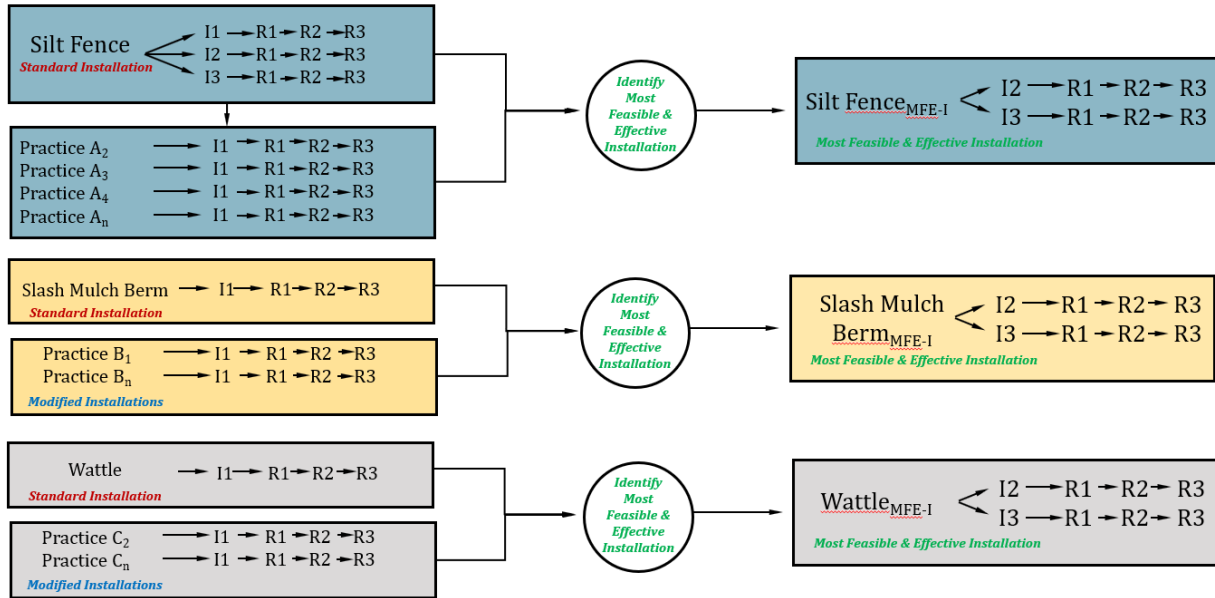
Silt Fence
Standard Installation
I1 → R1 → R2 → R3
I2 → R1 → R2 → R3
I3 → R1 → R2 → R3

Practice $A_2$ → I1 → R1 → R2 → R3
Practice $A_3$ → I1 → R1 → R2 → R3
Practice $A_4$ → I1 → R1 → R2 → R3
Practice $A_n$ → I1 → R1 → R2 → R3

Identify Most Feasible & Effective Installation

Silt Fence$_{MFE-I}$
I2 → R1 → R2 → R3
I3 → R1 → R2 → R3
Most Feasible & Effective Installation

Slash Mulch Berm → I1 → R1 → R2 → R3
Standard Installation

Practice $B_1$ → I1 → R1 → R2 → R3
Practice $B_n$ → I1 → R1 → R2 → R3
Modified Installations

Identify Most Feasible & Effective Installation

Slash Mulch Berm$_{MFE-I}$
I2 → R1 → R2 → R3
I3 → R1 → R2 → R3
Most Feasible & Effective Installation

Wattle → I1 → R1 → R2 → R3
Standard Installation

Practice $C_2$ → I1 → R1 → R2 → R3
Practice $C_n$ → I1 → R1 → R2 → R3
Modified Installations

Identify Most Feasible & Effective Installation

Wattle$_{MFE-I}$
I2 → R1 → R2 → R3
I3 → R1 → R2 → R3
Most Feasible & Effective Installation